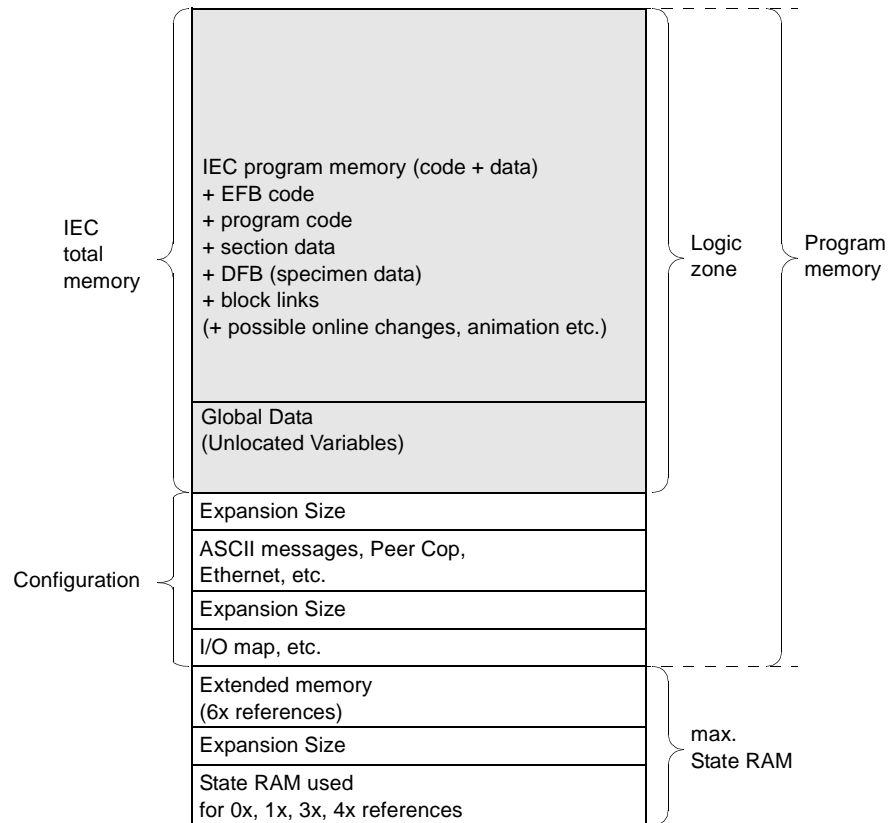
IEC total memory

IEC program memory (code + data)
+ EFB code
+ program code
+ section data
+ DFB (specimen data)
+ block links
(+ possible online changes, animation etc.)

Logic zone

Program memory

Global Data
(Unlocated Variables)

Configuration

Expansion Size

ASCII messages, Peer Cop, Ethernet, etc.

Expansion Size

I/O map, etc.

Extended memory
(6x references)

Expansion Size

State RAM used
for 0x, 1x, 3x, 4x references

max. State RAM